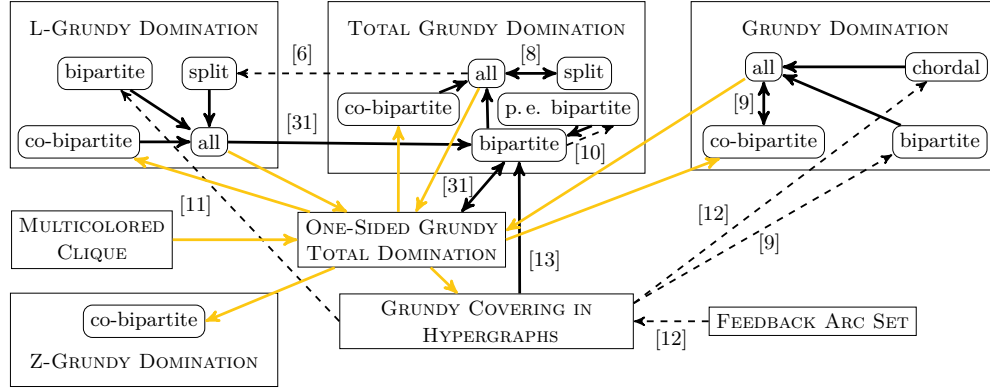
L-Grundy Domination

bipartite

split

co-bipartite

all

Total Grundy Domination

all

split

co-bipartite

p. e. bipartite

bipartite

Grundy Domination

all

chordal

co-bipartite

bipartite

[6]

[8]

[31]

[10]

[9]

[31]

[11]

[12]

[9]

[13]

[12]

Multicolored Clique

One-Sided Grundy Total Domination

co-bipartite

Z-Grundy Domination

Grundy Covering in Hypergraphs

Feedback Arc Set